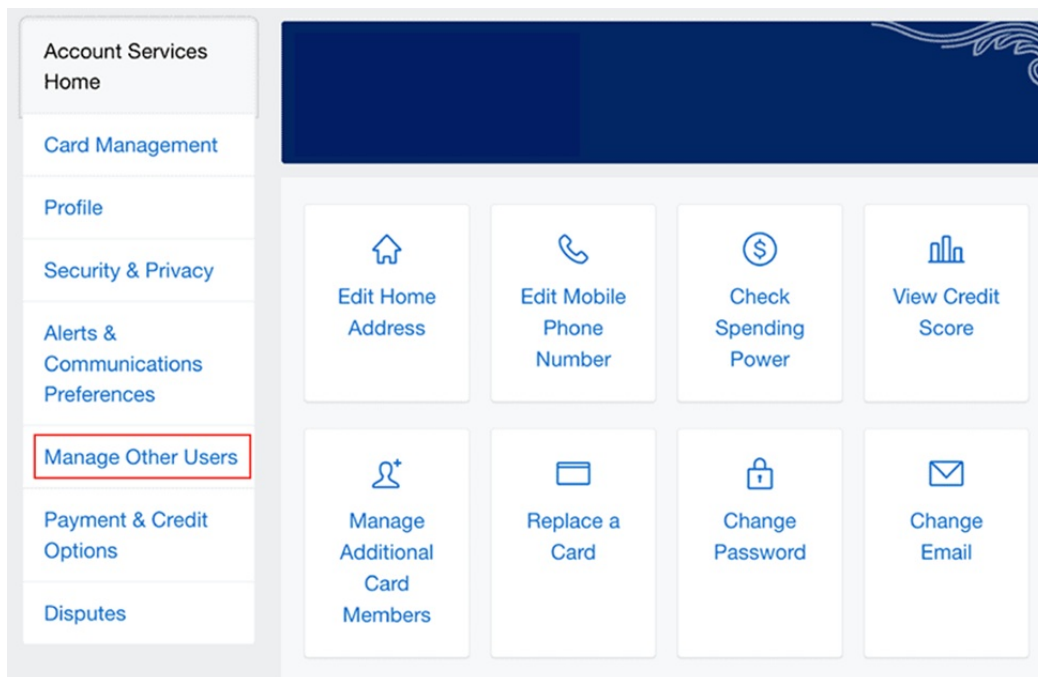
Account Services Home

Card Management

Profile

Security & Privacy

Alerts & Communications Preferences

Manage Other Users

Payment & Credit Options

Disputes

Edit Home Address

Edit Mobile Phone Number

Check Spending Power

View Credit Score

Manage Additional Card Members

Replace a Card

Change Password

Change Email